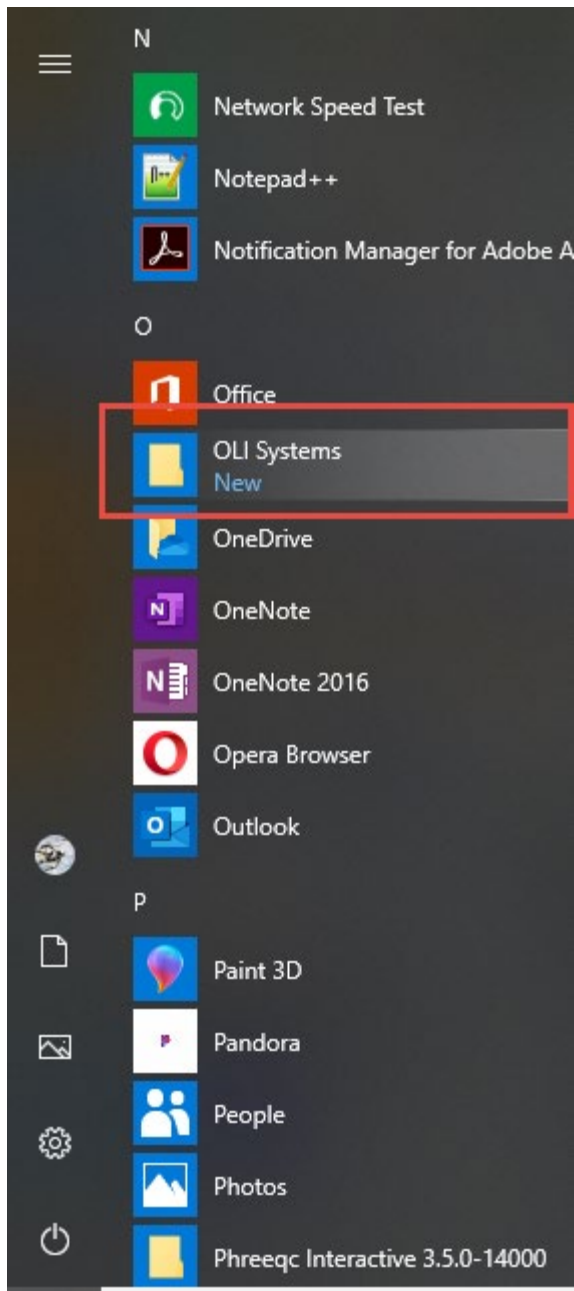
N

Network Speed Test

Notepad++

Notification Manager for Adobe A

O

Office

OLI Systems
New

OneDrive

OneNote

OneNote 2016

Opera Browser

Outlook

P

Paint 3D

Pandora

People

Photos

Phreeqc Interactive 3.5.0-14000